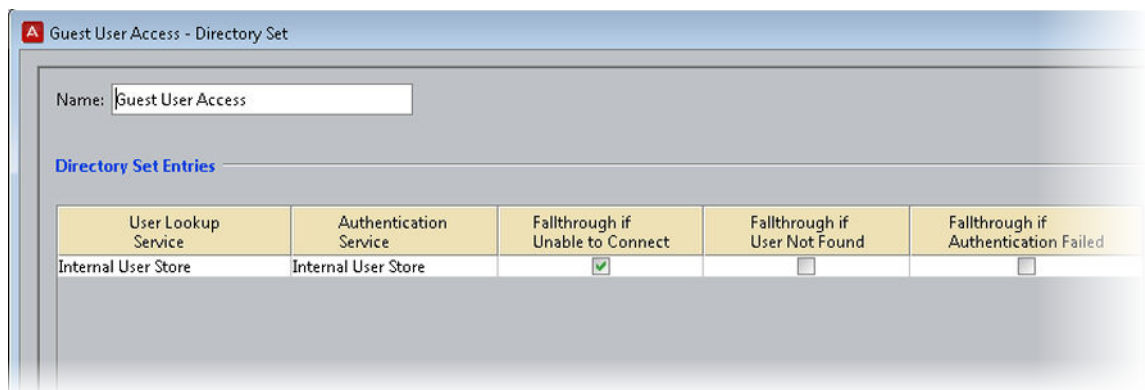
Guest User Access - Directory Set

Name: Guest User Access

Directory Set Entries

| User Lookup Service | Authentication Service | Fallthrough if Unable to Connect | Fallthrough if User Not Found | Fallthrough if Authentication Failed |
|---|---|---|---|---|
| Internal User Store | Internal User Store | ✓ | ☐ | ☐ |